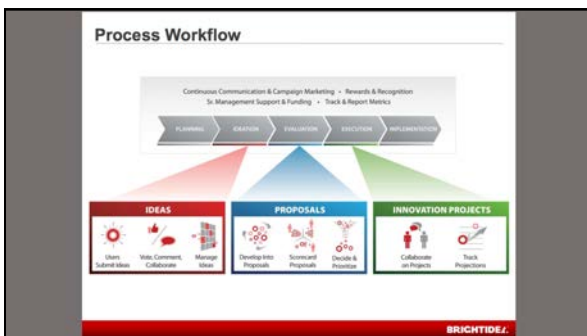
Process Workflow

Continuous Communication & Campaign Marketing • Rewards & Recognition
Sr. Management Support & Funding • Track & Report Metrics

PLANNING IDEATION EVALUATION EXECUTION IMPLEMENTATION

IDEAS
Users Submit Ideas
Vote, Comment, Collaborate
Manage Ideas

PROPOSALS
Develop into Proposals
Scorecard Proposals
Decide & Prioritize

INNOVATION PROJECTS
Collaborate on Projects
Track Projections

BRIGHTIDEA